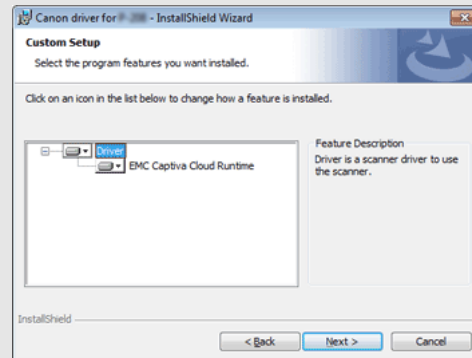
Canon driver for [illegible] - InstallShield Wizard

Custom Setup

Select the program features you want installed.

Click on an icon in the list below to change how a feature is installed.

Driver

EMC Captiva Cloud Runtime

Feature Description

Driver is a scanner driver to use the scanner.

InstallShield

< Back

Next >

Cancel